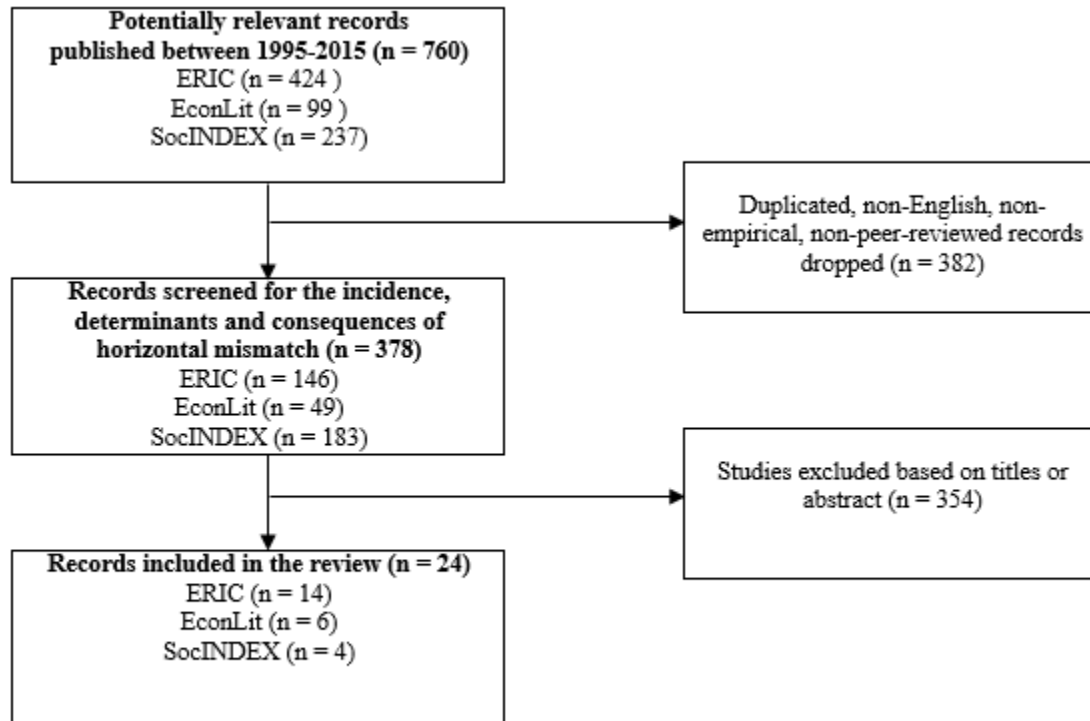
**Potentially relevant records published between 1995-2015 (n = 760)**
ERIC (n = 424 )
EconLit (n = 99 )
SocINDEX (n = 237)

Duplicated, non-English, non-empirical, non-peer-reviewed records dropped (n = 382)

**Records screened for the incidence, determinants and consequences of horizontal mismatch (n = 378)**
ERIC (n = 146)
EconLit (n = 49)
SocINDEX (n = 183)

Studies excluded based on titles or abstract (n = 354)

**Records included in the review (n = 24)**
ERIC (n = 14)
EconLit (n = 6)
SocINDEX (n = 4)